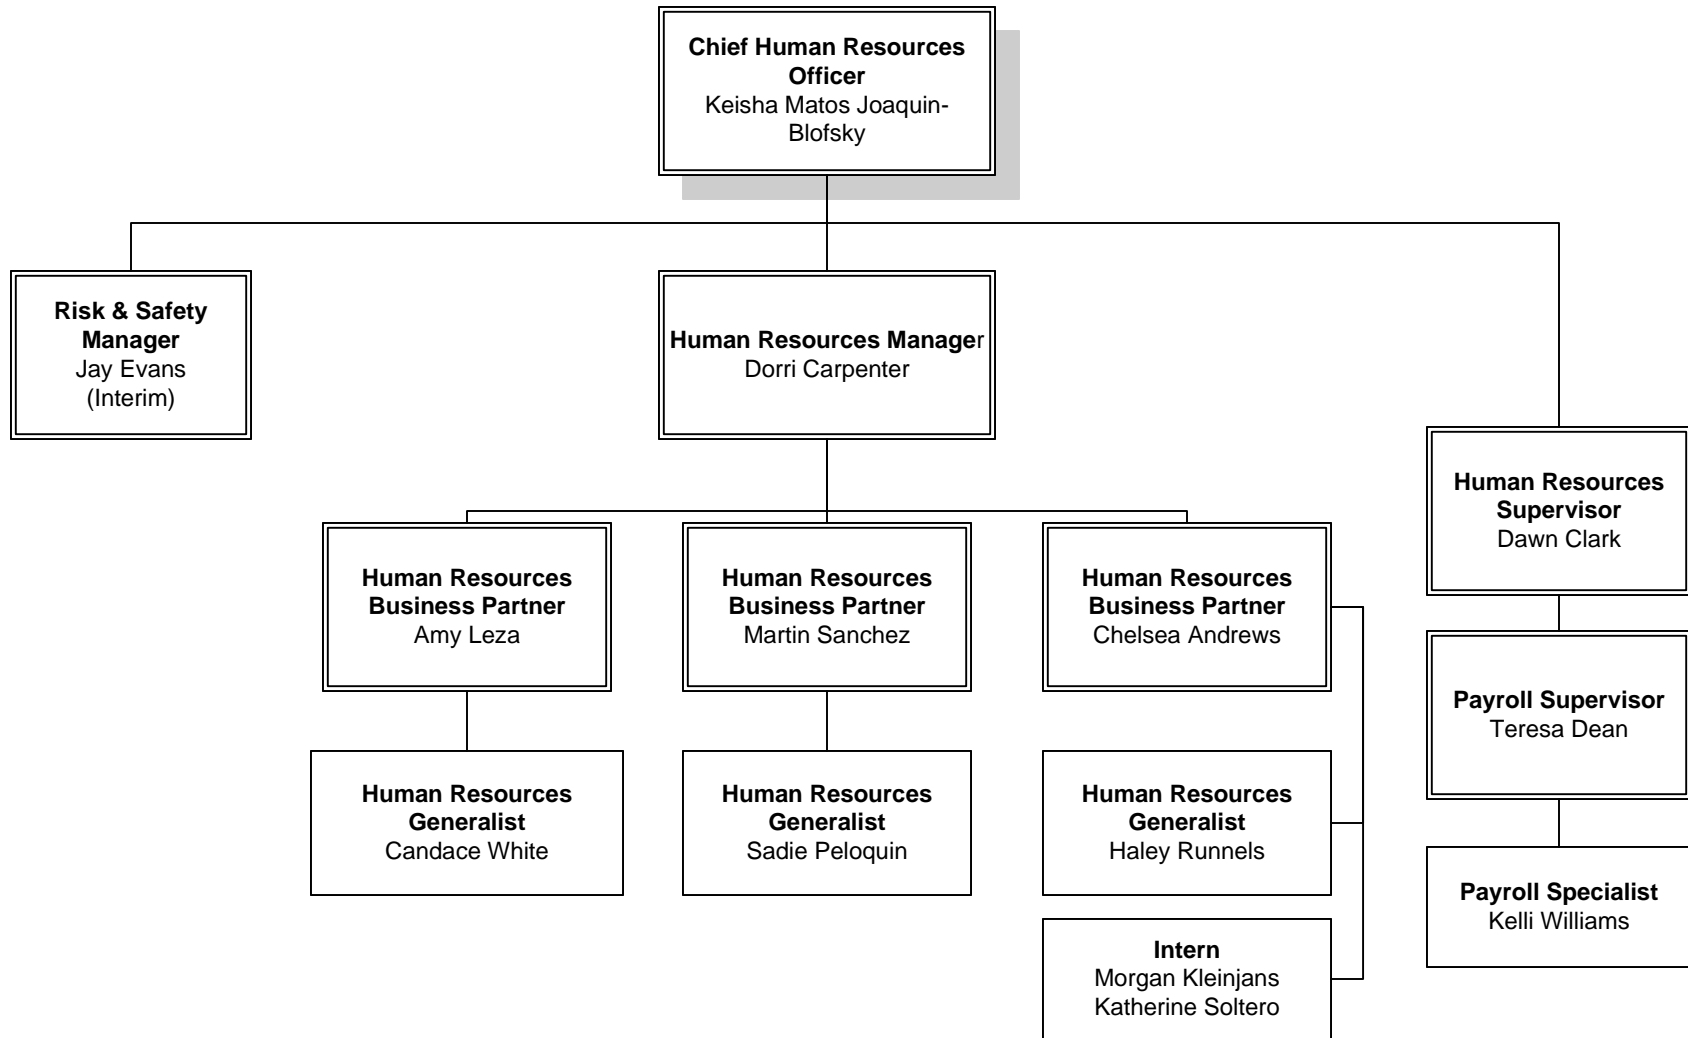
Chief Human Resources Officer
Keisha Matos Joaquin-Blofsky

Risk & Safety Manager
Jay Evans
(Interim)

Human Resources Manager
Dorri Carpenter

Human Resources Supervisor
Dawn Clark

Human Resources Business Partner
Amy Leza

Human Resources Business Partner
Martin Sanchez

Human Resources Business Partner
Chelsea Andrews

Payroll Supervisor
Teresa Dean

Human Resources Generalist
Candace White

Human Resources Generalist
Sadie Peloquin

Human Resources Generalist
Haley Runnels

Payroll Specialist
Kelli Williams

Intern
Morgan Kleinjans
Katherine Soltero